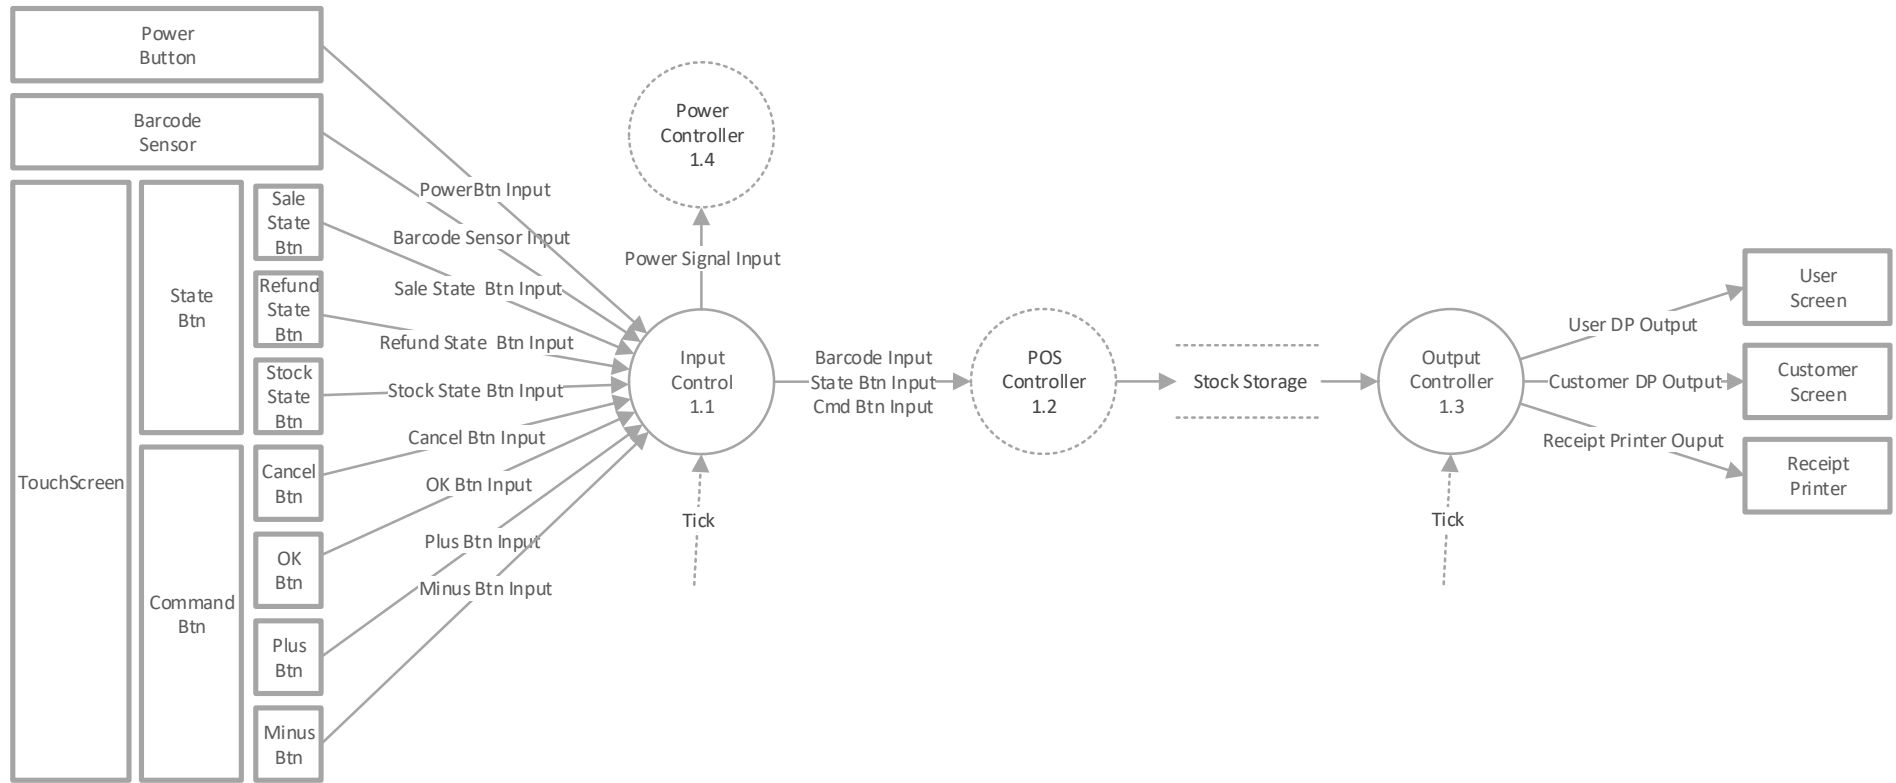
Power Button

Barcode Sensor

TouchScreen

State Btn

Sale State Btn

Refund State Btn

Stock State Btn

Command Btn

Cancel Btn

OK Btn

Plus Btn

Minus Btn

PowerBtn Input

Barcode Sensor Input

Sale State Btn Input

Refund State Btn Input

Stock State Btn Input

Cancel Btn Input

OK Btn Input

Plus Btn Input

Minus Btn Input

Power Controller 1.4

Power Signal Input

Input Control 1.1

Tick

Barcode Input
State Btn Input
Cmd Btn Input

POS Controller 1.2

Stock Storage

Output Controller 1.3

Tick

User DP Output

Customer DP Output

Receipt Printer Ouput

User Screen

Customer Screen

Receipt Printer